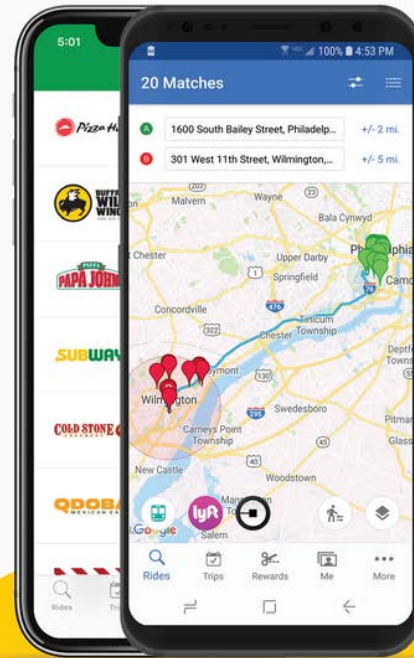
5:01

Pizza H

BUFFALO WILD WINGS

PAPA JOHN

SUBWAY

COLD STONE

QDOBA MEXICAN EATS

Rides

Trip

100% 4:53 PM

20 Matches

A 1600 South Bailey Street, Philadelp... +/- 2 mi.

B 301 West 11th Street, Wilmington,... +/- 5 mi.

Malvern
Wayne
Bala Cynwyd
Philadelphia
Chester
Upper Darby
Springfield
Camden
Concordville
Chester
Tinicum Township
Deptford Township
Wilmington
Swedesboro
Carneys Point Township
Pitman
Glass
New Castle
Woodstown
Google

lyft

Rides
Trips
Rewards
Me
More